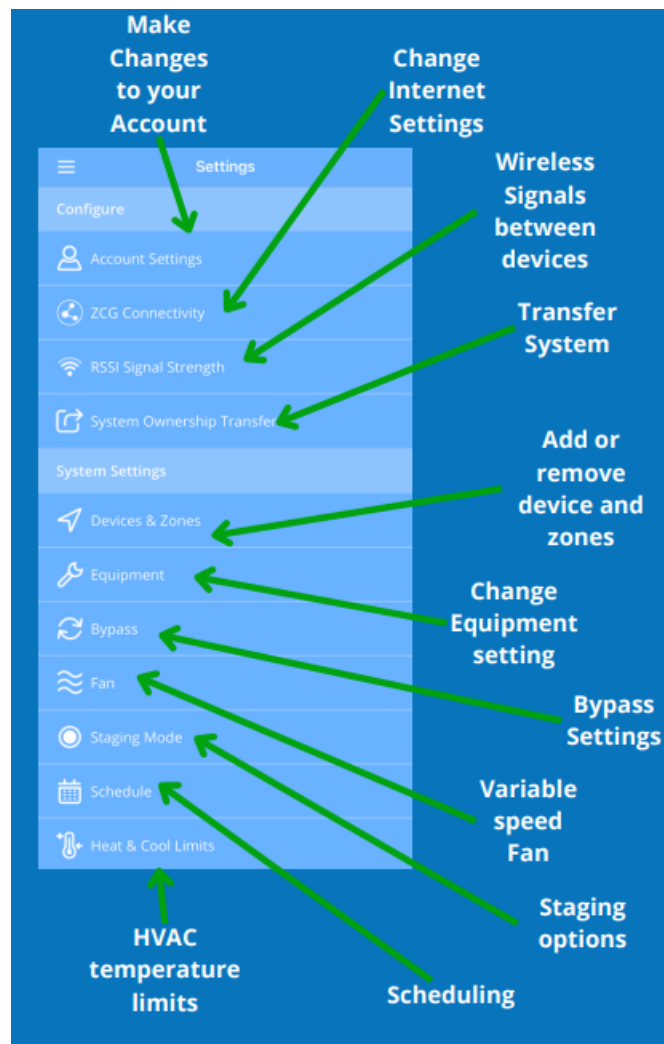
Make Changes to your Account

Change Internet Settings

Wireless Signals between devices

Transfer System

Settings

Configure

Account Settings

ZCG Connectivity

RSSI Signal Strength

System Ownership Transfer

System Settings

Devices & Zones

Equipment

Bypass

Fan

Staging Mode

Schedule

Heat & Cool Limits

Add or remove device and zones

Change Equipment setting

Bypass Settings

Variable speed Fan

Staging options

Scheduling

HVAC temperature limits